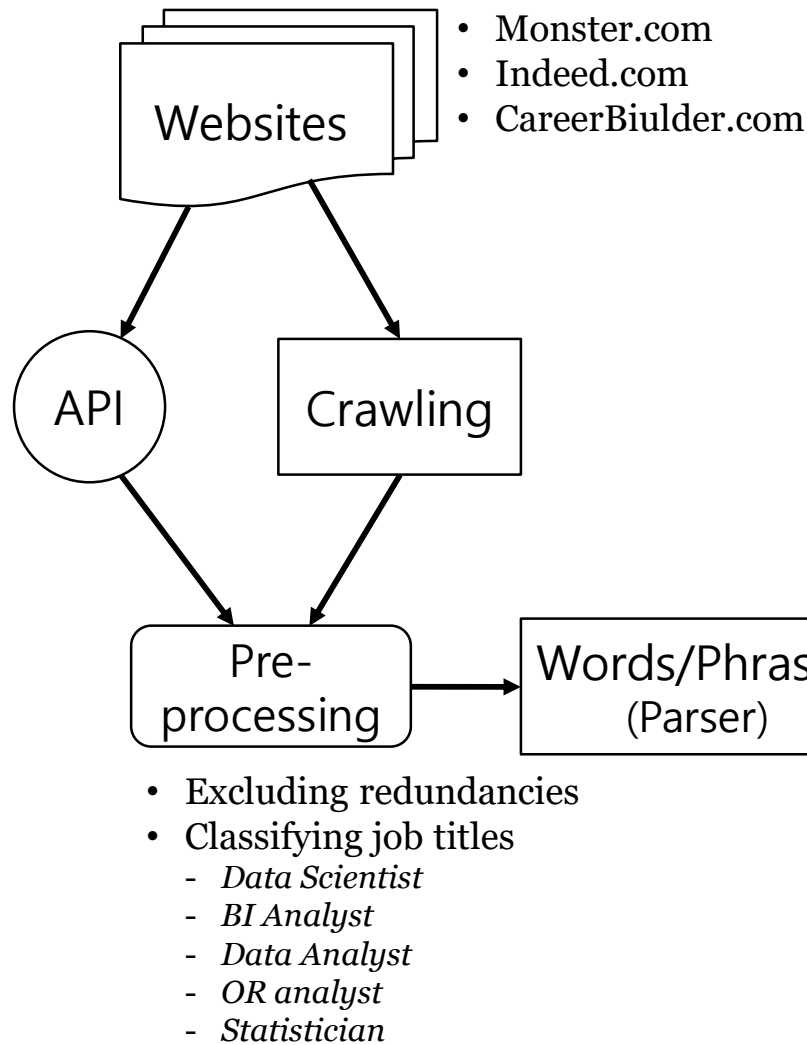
Websites

• Monster.com
• Indeed.com
• CareerBiulder.com

API

Crawling

Pre-processing

Words/Phras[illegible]
(Parser)

• Excluding redundancies
• Classifying job titles
- *Data Scientist*
- *BI Analyst*
- *Data Analyst*
- *OR analyst*
- *Statistician*